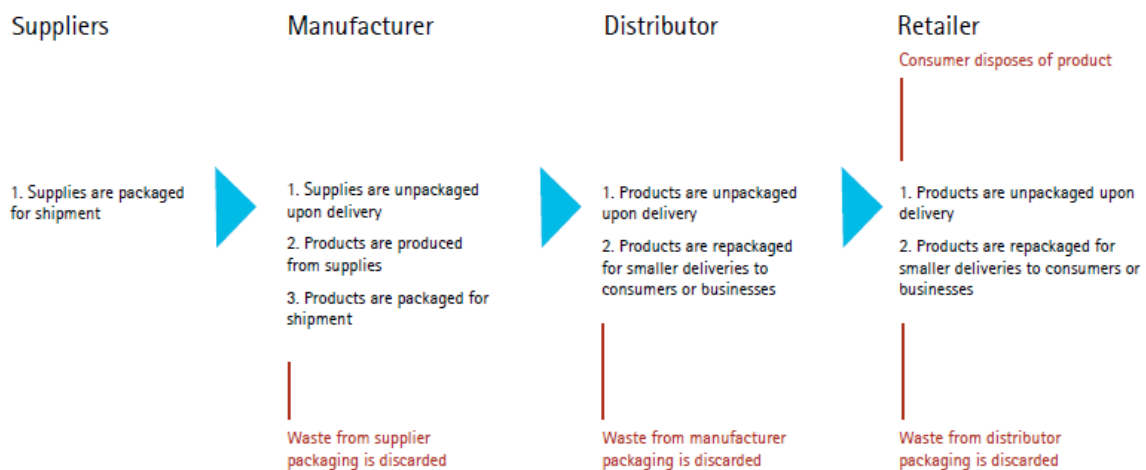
Suppliers

1. Supplies are packaged for shipment

Manufacturer

1. Supplies are unpackaged upon delivery

2. Products are produced from supplies

3. Products are packaged for shipment

Waste from supplier packaging is discarded

Distributor

1. Products are unpackaged upon delivery

2. Products are repackaged for smaller deliveries to consumers or businesses

Waste from manufacturer packaging is discarded

Retailer

Consumer disposes of product

1. Products are unpackaged upon delivery

2. Products are repackaged for smaller deliveries to consumers or businesses

Waste from distributor packaging is discarded